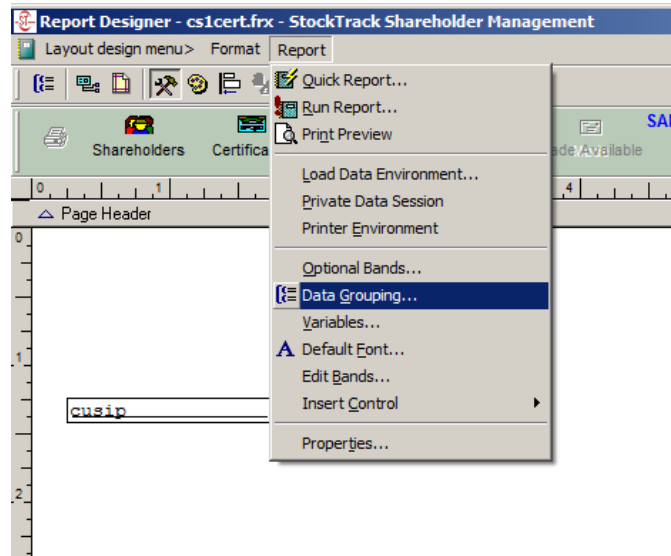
Report Designer - cs1cert.frx - StockTrack Shareholder Management

Layout design menu> Format Report

Shareholders Certifica

ade Available

SAI

0 1 4

Page Header

0

1

2

cusip

Quick Report...
Run Report...
Print Preview
Load Data Environment...
Private Data Session
Printer Environment
Optional Bands...
Data Grouping...
Variables...
Default Font...
Edit Bands...
Insert Control
Properties...